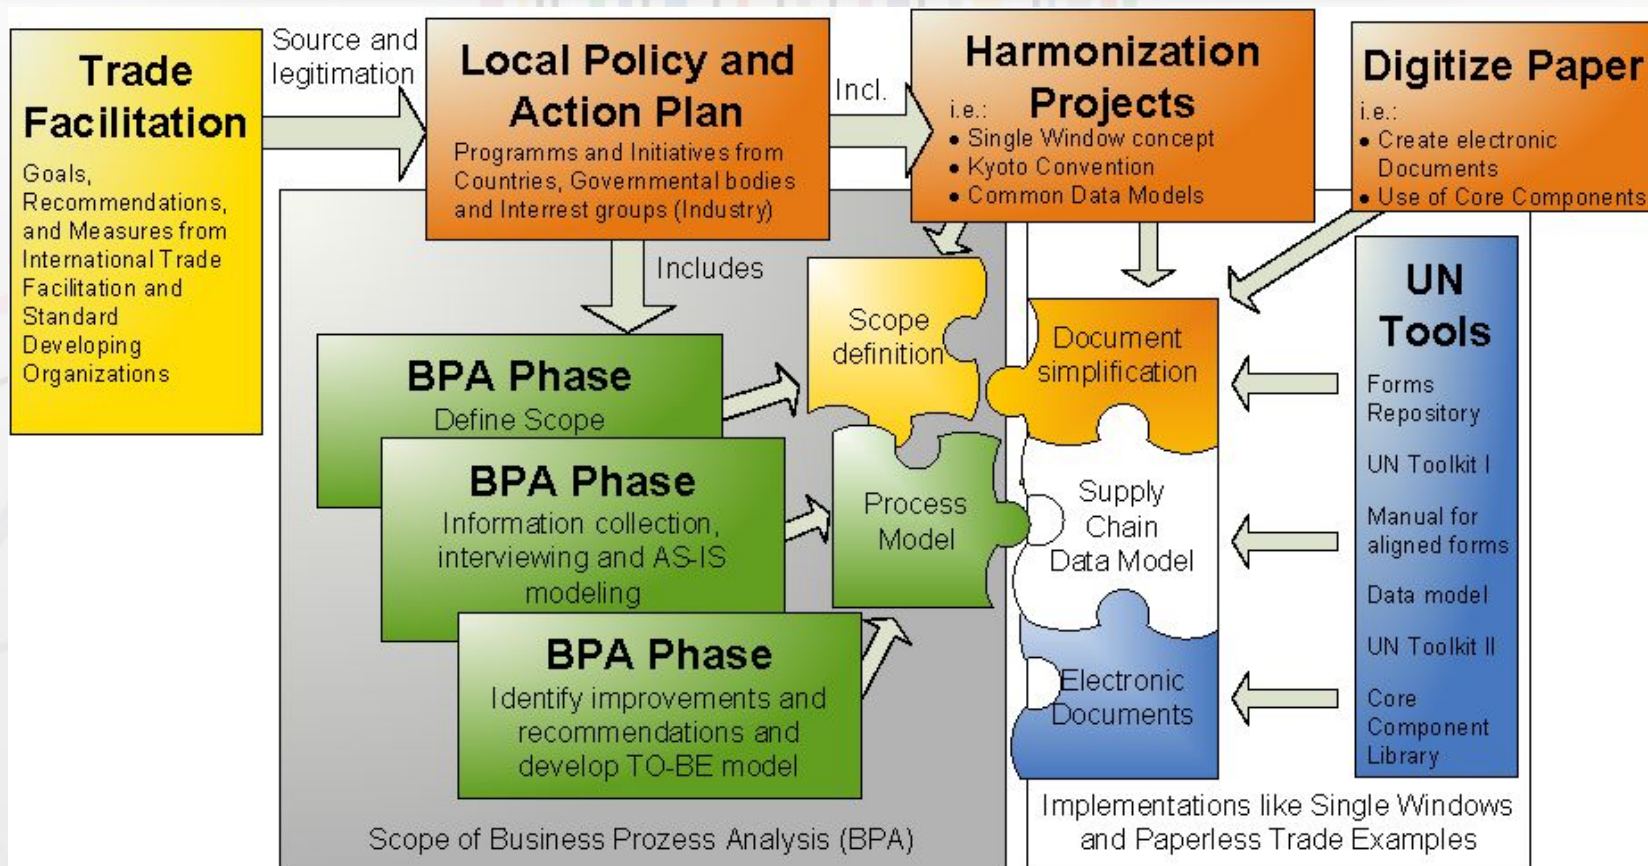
Trade Facilitation

Goals, Recommendations, and Measures from International Trade Facilitation and Standard Developing Organizations

Source and legitimation

Local Policy and Action Plan

Programms and Initiatives from Countries, Governmental bodies and Interrest groups (Industry)

Incl.

Harmonization Projects

i.e.:
• Single Window concept
• Kyoto Convention
• Common Data Models

Digitize Paper

i.e.:
• Create electronic Documents
• Use of Core Components

Includes

BPA Phase
Define Scope

BPA Phase
Information collection, interviewing and AS-IS modeling

BPA Phase
Identify improvements and recommendations and develop TO-BE model

Scope definition

Process Model

Document simplification

Supply Chain Data Model

Electronic Documents

UN Tools

Forms Repository

UN Toolkit I

Manual for aligned forms

Data model

UN Toolkit II

Core Component Library

Scope of Business Prozess Analysis (BPA)

Implementations like Single Windows and Paperless Trade Examples